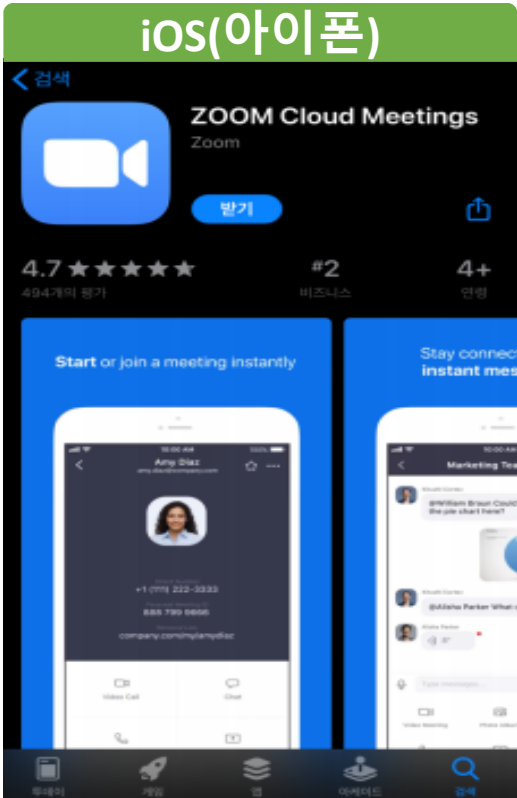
iOS(아이폰)

검색

ZOOM Cloud Meetings
Zoom

받기

4.7 ★★★★★
494개의 평가

#2
비즈니스

4+
연령

Start or join a meeting instantly

Amy Diaz
amy.diaz@company.com

+1 (111) 222-3333
888 790 5666
company.com/my/amydiaz

Video Call
Chat

Stay connec
instant mes

Marketing Tea

@William Braun Could
the pie chart here?

@Alisha Parker What c

Video Meeting
Photo Album

투데이
게임
앱
아케이드
검색